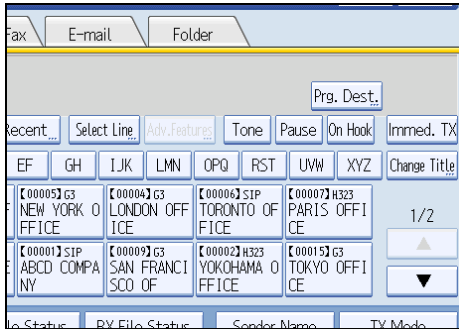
Fax E-mail Folder

Prg. Dest.

Recent Select Line Adv.Features Tone Pause On Hook Immed. TX

EF GH IJK LMN OPQ RST UVW XYZ Change Title

【00005】G3 NEW YORK OFFICE
【00004】G3 LONDON OFFICE
【00006】SIP TORONTO OFFICE
【00007】H323 PARIS OFFICE

1/2

【00001】SIP ABCD COMPANY
【00009】G3 SAN FRANCISCO OF
【00002】H323 YOKOHAMA OFFICE
【00015】G3 TOKYO OFFICE

▲
▼

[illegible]e Status RX File Status Sender Name TX Mode